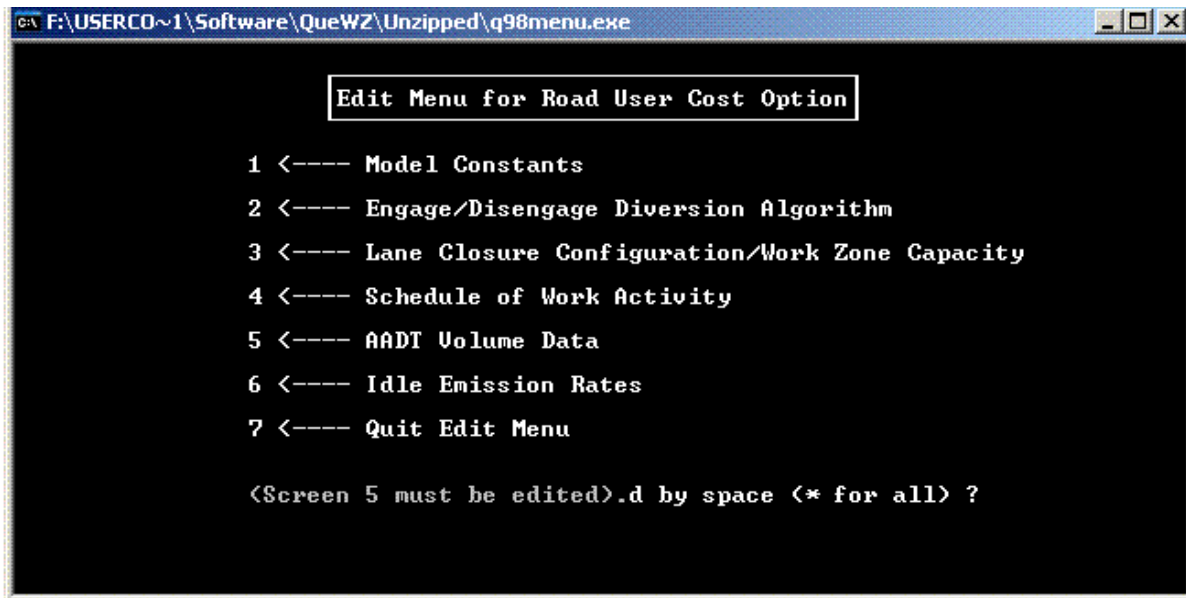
F:\USERCO~1\Software\QueWZ\Unzipped\q98menu.exe

Edit Menu for Road User Cost Option

1 <---- Model Constants

2 <---- Engage/Disengage Diversion Algorithm

3 <---- Lane Closure Configuration/Work Zone Capacity

4 <---- Schedule of Work Activity

5 <---- AADT Volume Data

6 <---- Idle Emission Rates

7 <---- Quit Edit Menu

(Screen 5 must be edited).d by space (* for all) ?